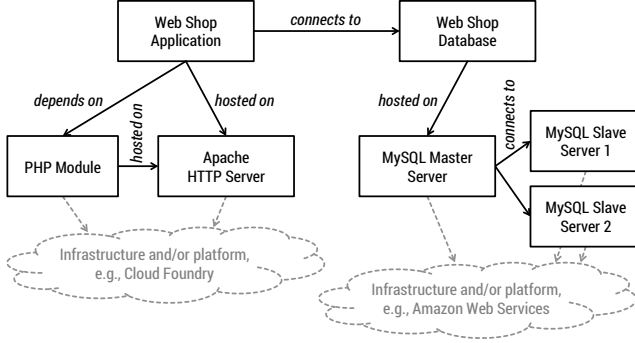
Web Shop Application

connects to

Web Shop Database

depends on

hosted on

hosted on

hosted on

connects to

PHP Module

Apache HTTP Server

MySQL Master Server

MySQL Slave Server 1

MySQL Slave Server 2

Infrastructure and/or platform, e.g., Cloud Foundry

Infrastructure and/or platform, e.g., Amazon Web Services